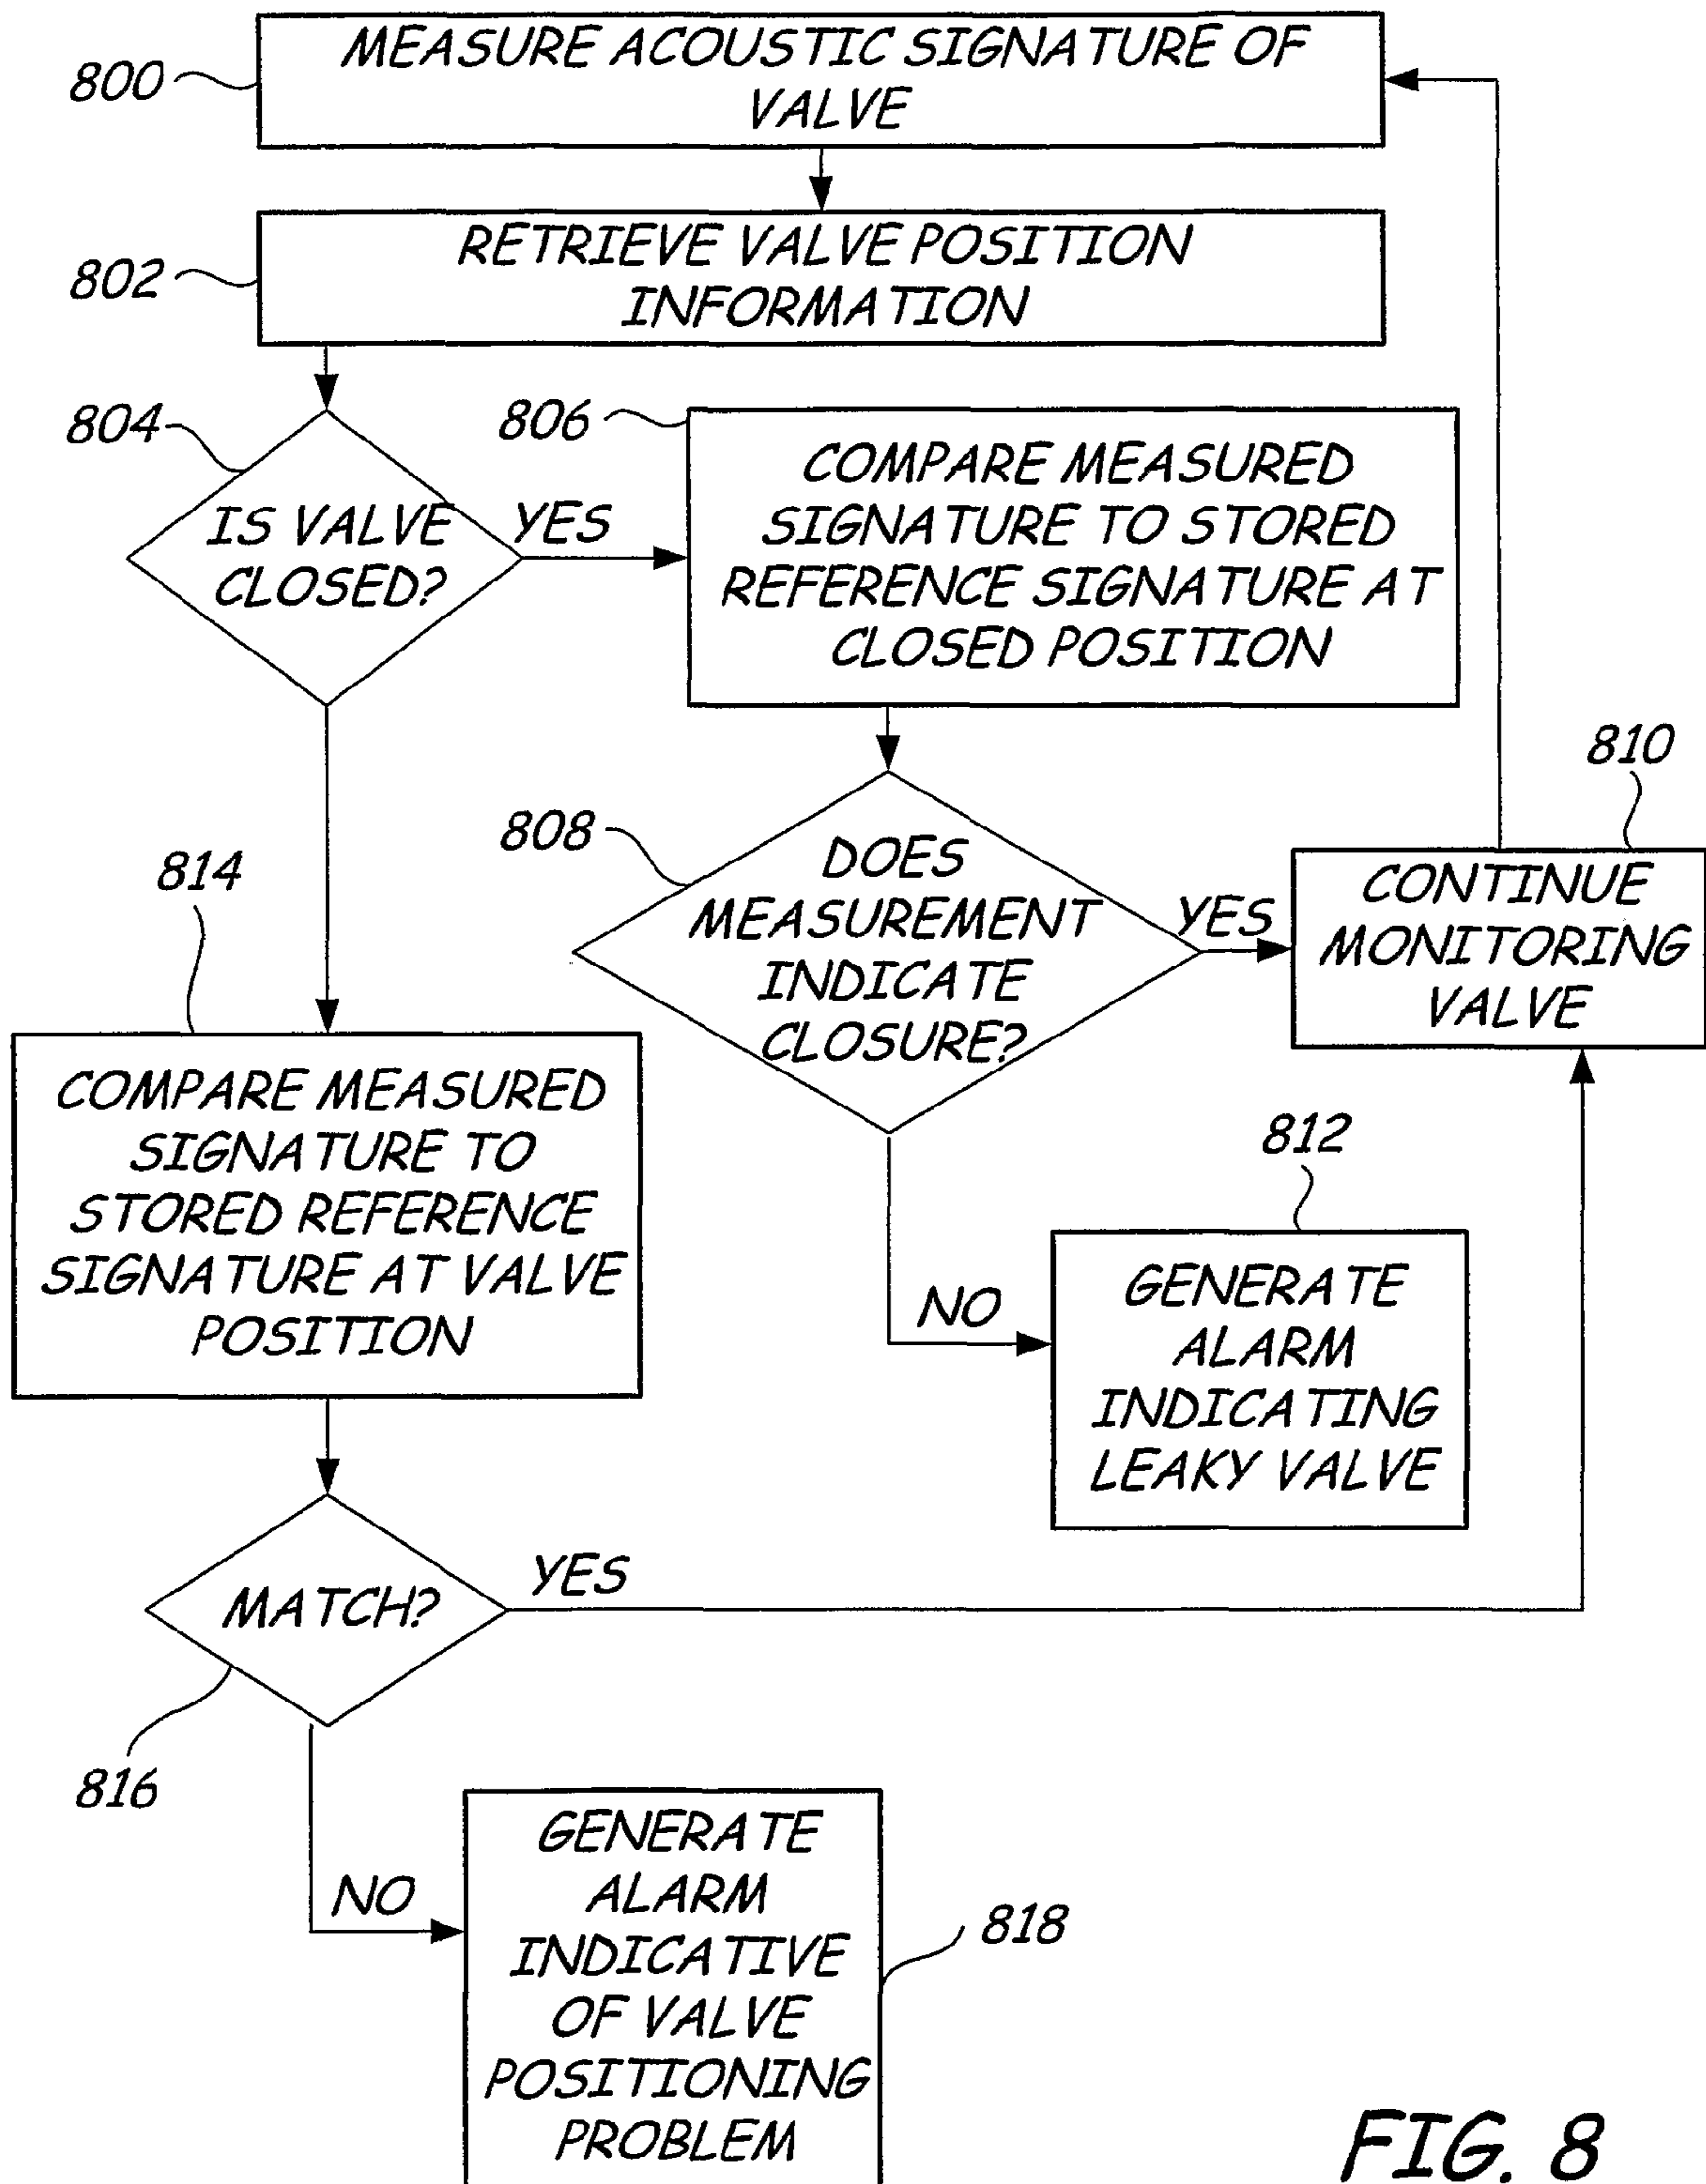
800
MEASURE ACOUSTIC SIGNATURE OF VALVE

802
RETRIEVE VALVE POSITION INFORMATION

804
IS VALVE CLOSED?

YES

806
COMPARE MEASURED SIGNATURE TO STORED REFERENCE SIGNATURE AT CLOSED POSITION

810
808
DOES MEASUREMENT INDICATE CLOSURE?

YES

CONTINUE MONITORING VALVE

814
COMPARE MEASURED SIGNATURE TO STORED REFERENCE SIGNATURE AT VALVE POSITION

812
NO
GENERATE ALARM INDICATING LEAKY VALVE

MATCH?

YES

816

NO
GENERATE ALARM INDICATIVE OF VALVE POSITIONING PROBLEM

818

FIG. 8